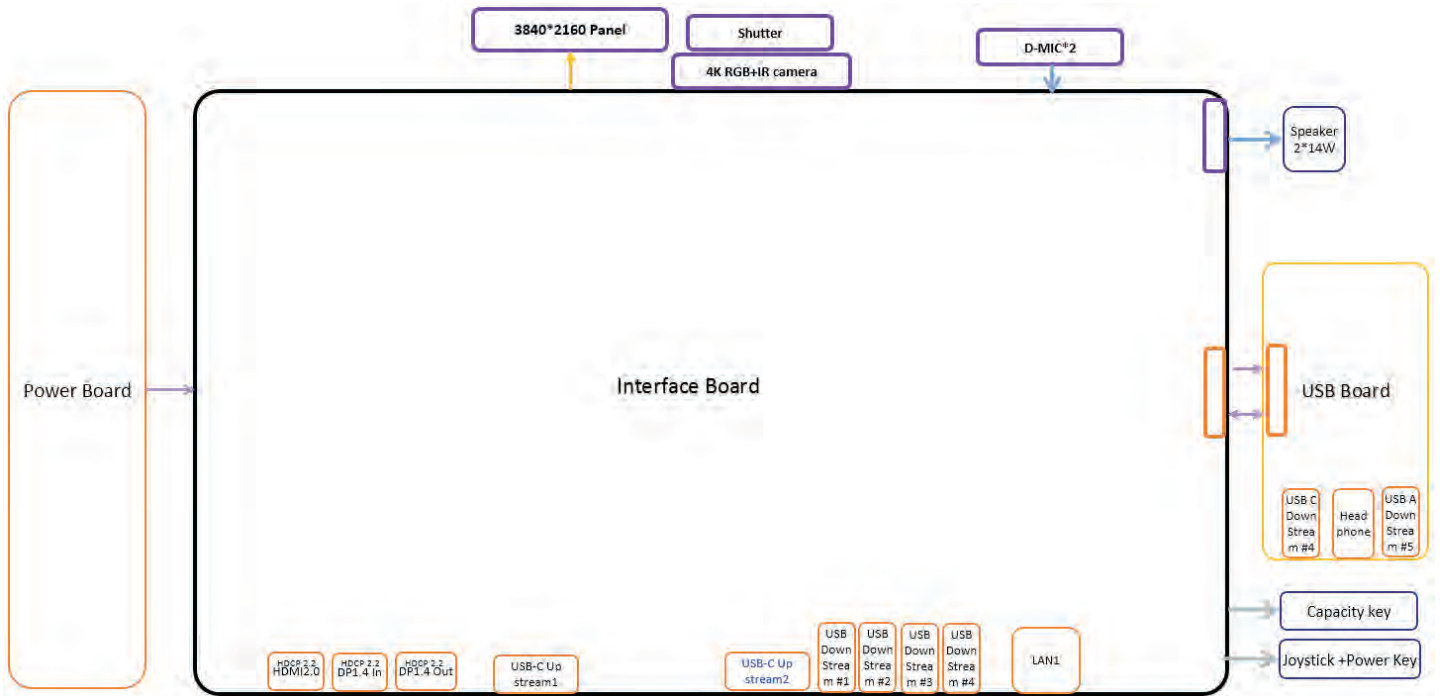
3840*2160 Panel

Shutter

4K RGB+IR camera

D-MIC*2

Power Board

Interface Board

Speaker 2*14W

USB Board

USB C Down Stream #4

Head phone

USB A Down Stream #5

Capacity key

Joystick +Power Key

HDCP 2.2 HDMI2.0

HDCP 2.2 DP1.4 In

HDCP 2.2 DP1.4 Out

USB-C Up stream1

USB-C Up stream2

USB Down Stream #1

USB Down Stream #2

USB Down Stream #3

USB Down Stream #4

LAN1